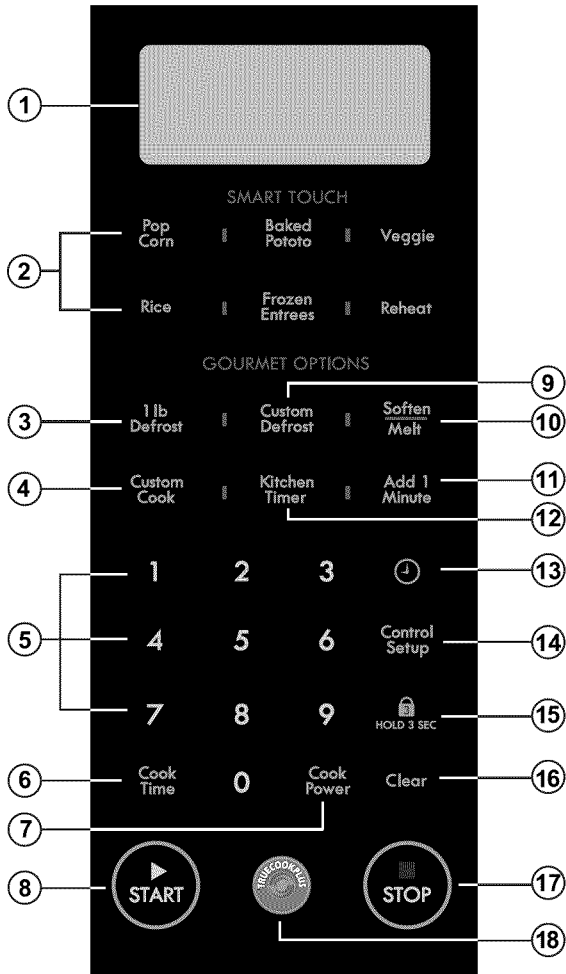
1

SMART TOUCH

2

Pop Corn

Baked Pototo

Veggie

Rice

Frozen Entrees

Reheat

GOURMET OPTIONS

9

3

1 lb Defrost

Custom Defrost

Soften Melt

10

4

Custom Cook

Kitchen Timer

Add 1 Minute

11

12

5

1

2

3

13

4

5

6

Control Setup

14

7

8

9

HOLD 3 SEC

15

6

Cook Time

0

Cook Power

Clear

16

7

8

START

TRUECOOKPLUS

STOP

17

18